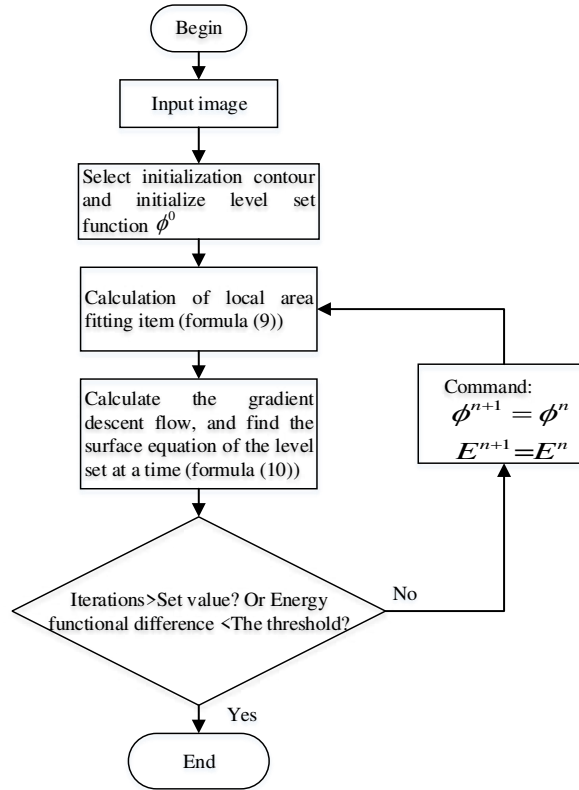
Begin

Input image

Select initialization contour and initialize level set function $\phi^0$

Calculation of local area fitting item (formula (9))

Calculate the gradient descent flow, and find the surface equation of the level set at a time (formula (10))

Command:
$\phi^{n+1} = \phi^n$
$E^{n+1} = E^n$

Iterations>Set value? Or Energy functional difference <The threshold?

No

Yes

End